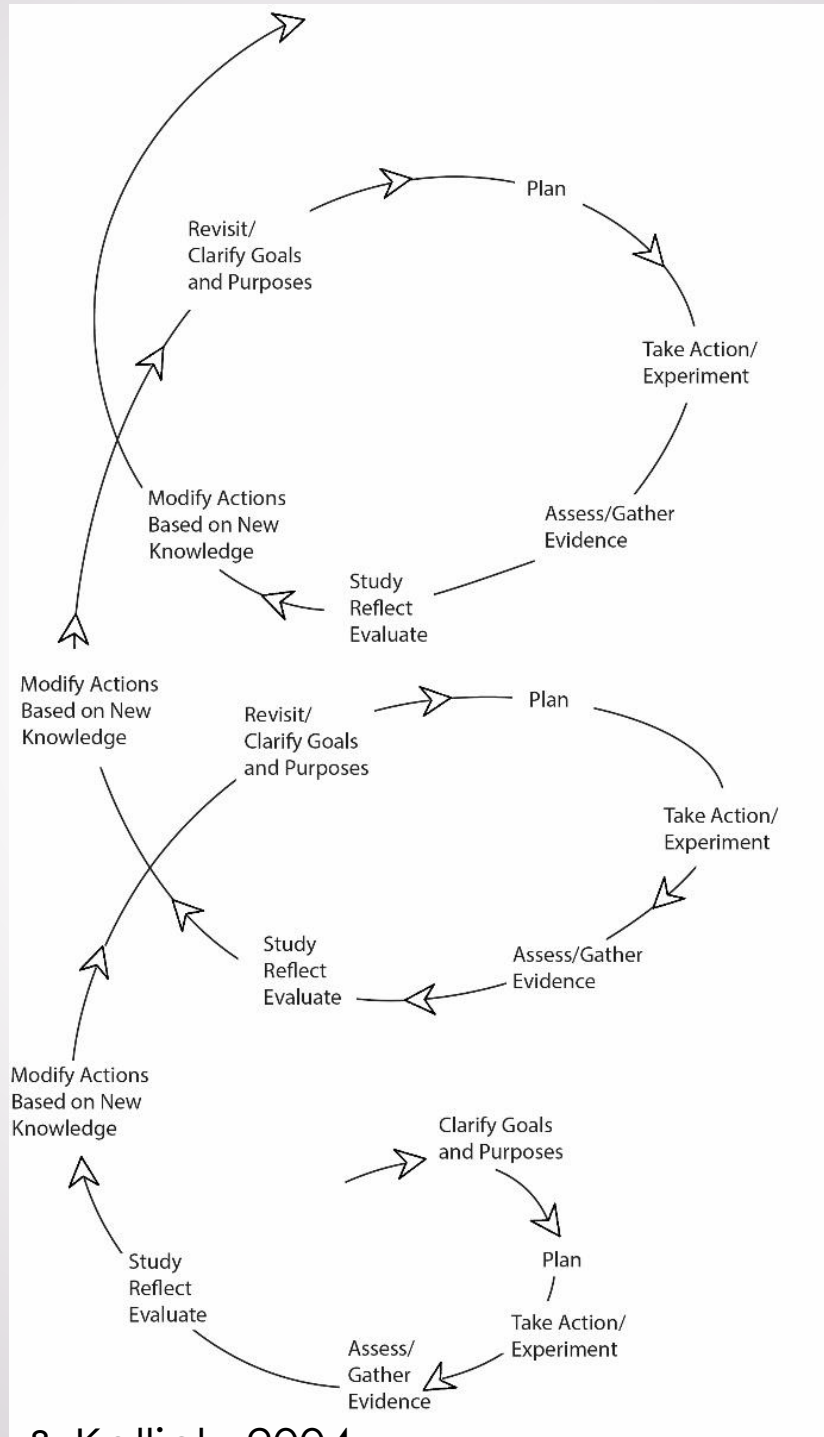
Plan

Revisit/
Clarify Goals
and Purposes

Take Action/
Experiment

Modify Actions
Based on New
Knowledge

Assess/Gather
Evidence

Study
Reflect
Evaluate

Modify Actions
Based on New
Knowledge

Revisit/
Clarify Goals
and Purposes

Plan

Take Action/
Experiment

Study
Reflect
Evaluate

Assess/Gather
Evidence

Modify Actions
Based on New
Knowledge

Clarify Goals
and Purposes

Plan

Study
Reflect
Evaluate

Take Action/
Experiment

Assess/
Gather
Evidence

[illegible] & Kallick, 2004